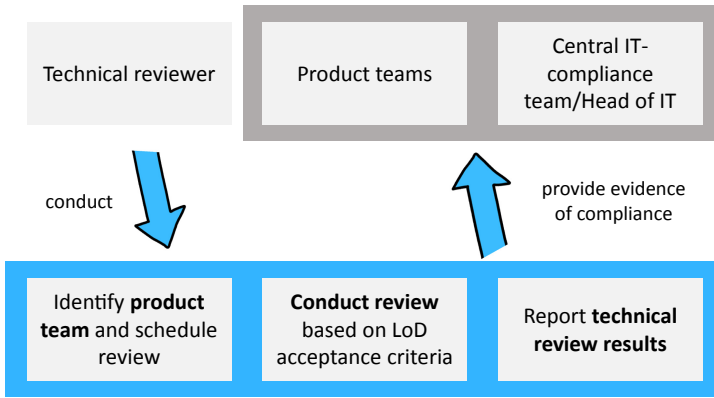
Technical reviewer

Product teams

Central IT-compliance team/Head of IT

conduct

provide evidence of compliance

Identify **product team** and schedule review

**Conduct review** based on LoD acceptance criteria

Report **technical review results**